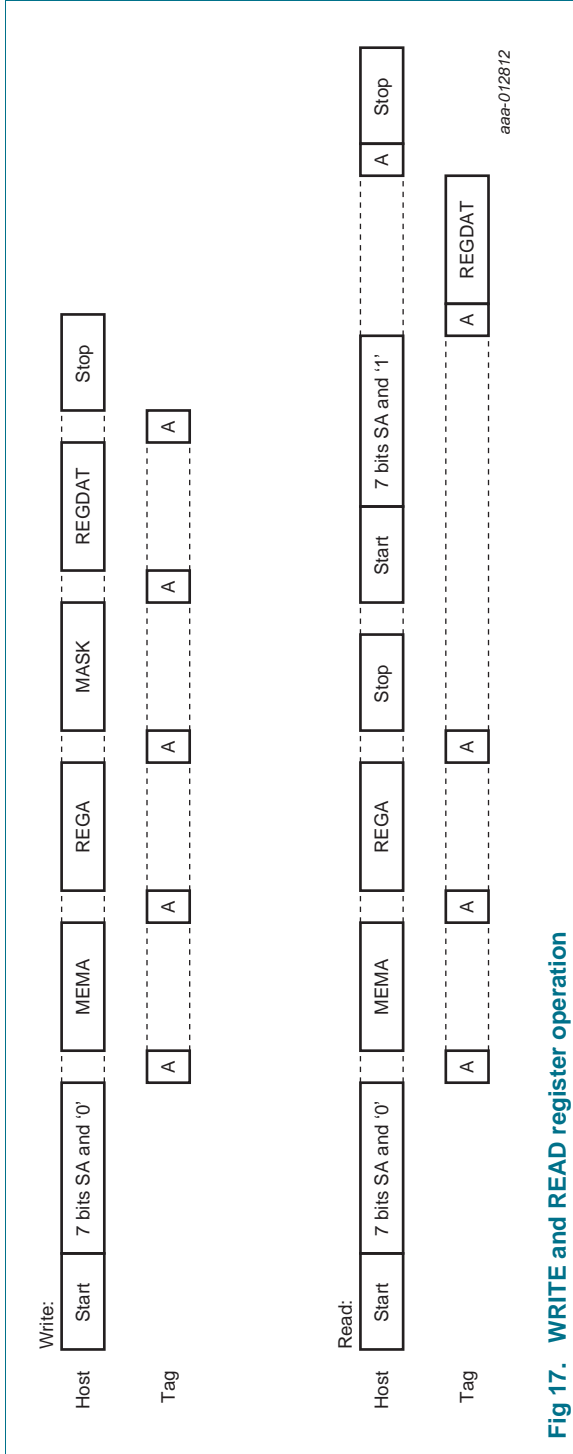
Write:

Host Start 7 bits SA and '0' MEMA REGA MASK REGDAT Stop

Tag A A A A A

Read:

Host Start 7 bits SA and '0' MEMA REGA Stop Start 7 bits SA and '1' A Stop

Tag A A A A REGDAT

aaa-012812

Fig 17. WRITE and READ register operation